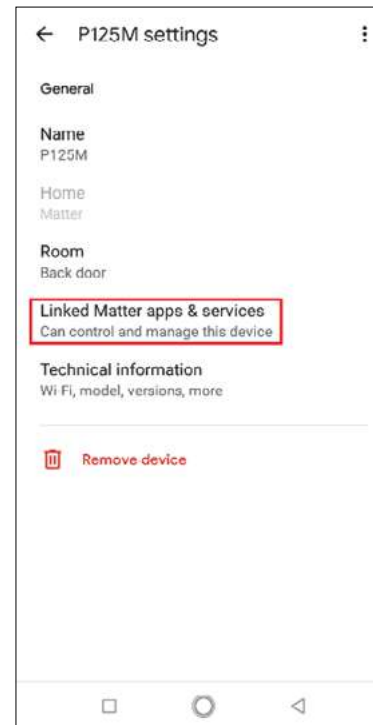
← P125M settings ⋮

General

Name
P125M

Home
Matter

Room
Back door

Linked Matter apps & services
Can control and manage this device

Technical information
Wi-Fi, model, versions, more

Remove device